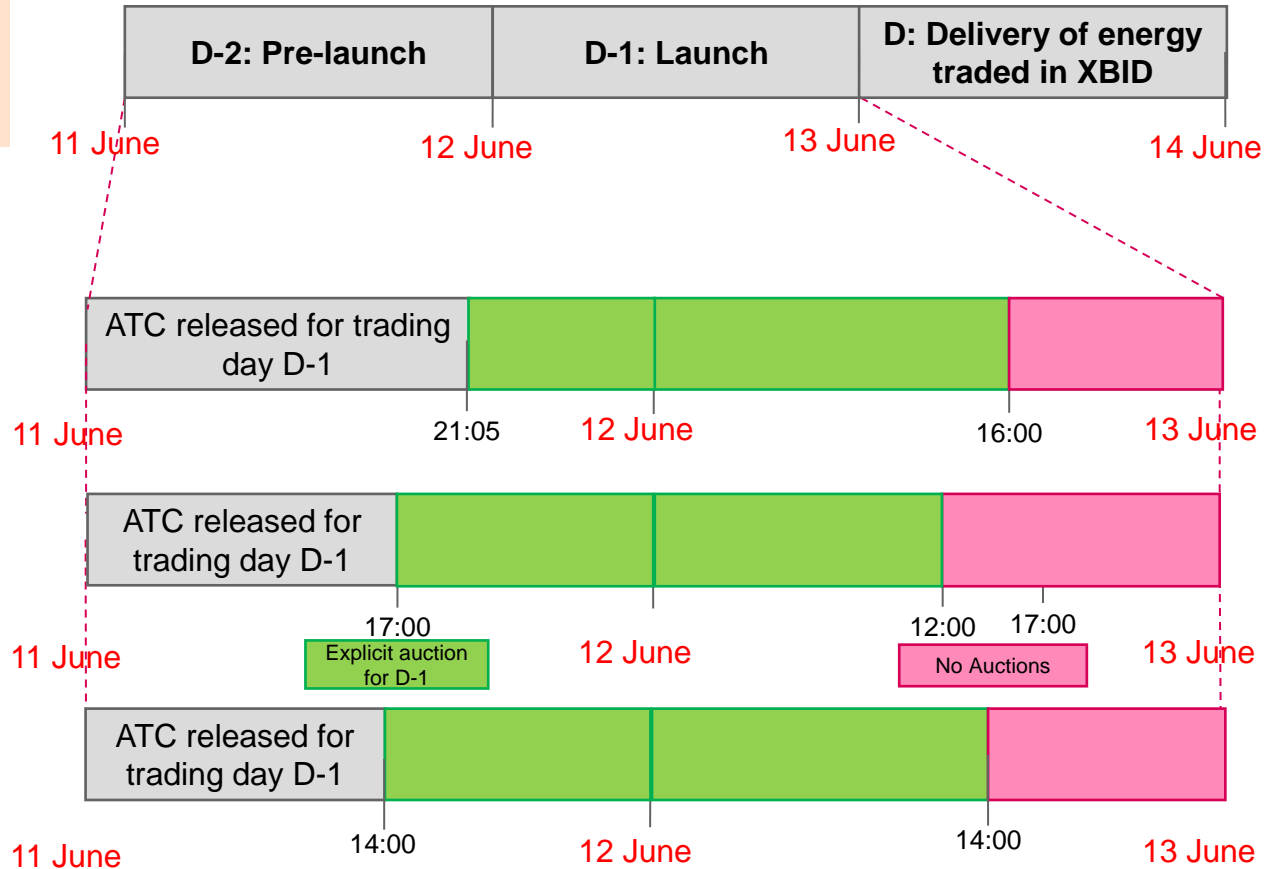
D-2: Pre-launch

D-1: Launch

D: Delivery of energy traded in XBID

11 June

12 June

13 June

14 June

ATC released for trading day D-1

11 June

21:05

12 June

16:00

13 June

ATC released for trading day D-1

17:00

12:00

17:00

11 June

Explicit auction for D-1

12 June

No Auctions

13 June

ATC released for trading day D-1

14:00

14:00

11 June

12 June

13 June